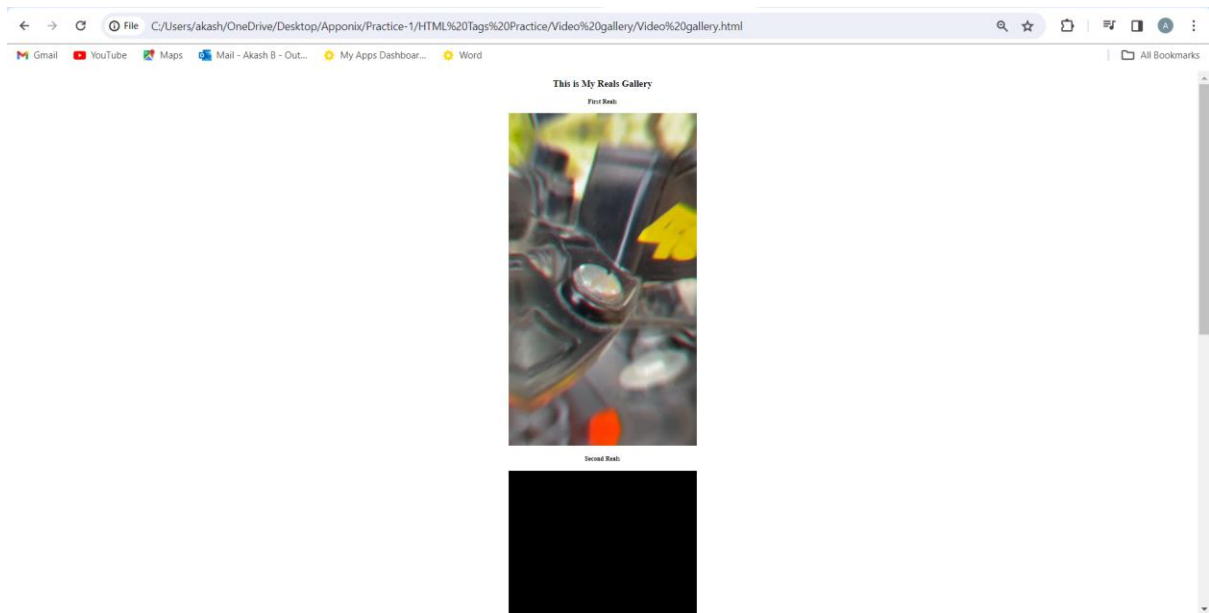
File C:/Users/akash/OneDrive/Desktop/Apponix/Practice-1/HTML%20Tags%20Practice/Video%20gallery/Video%20gallery.html

Gmail YouTube Maps Mail - Akash B - Out... My Apps Dashboar... Word All Bookmarks

This is My Reals Gallery

First Reals

Second Reals